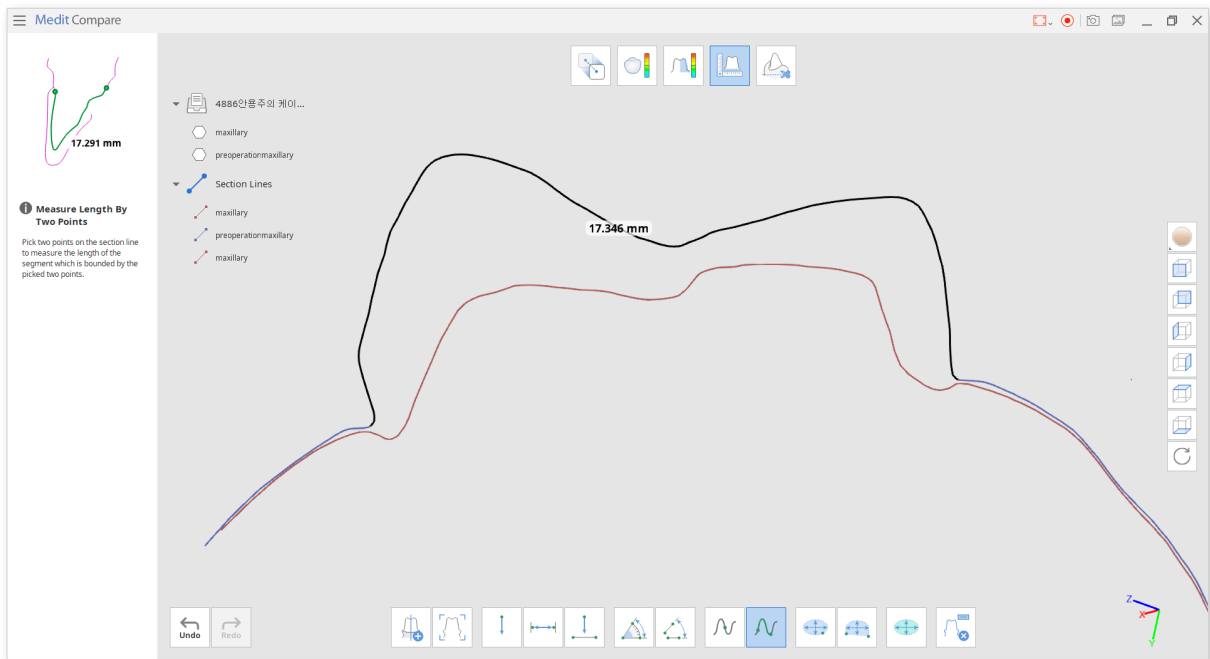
Medit Compare

17.291 mm

Measure Length By Two Points

Pick two points on the section line to measure the length of the segment which is bounded by the picked two points.

4886안용주의 케이...
maxillary
preoperationmaxillary
Section Lines
maxillary
preoperationmaxillary
maxillary

17.346 mm

Undo
Redo

Z
X
Y